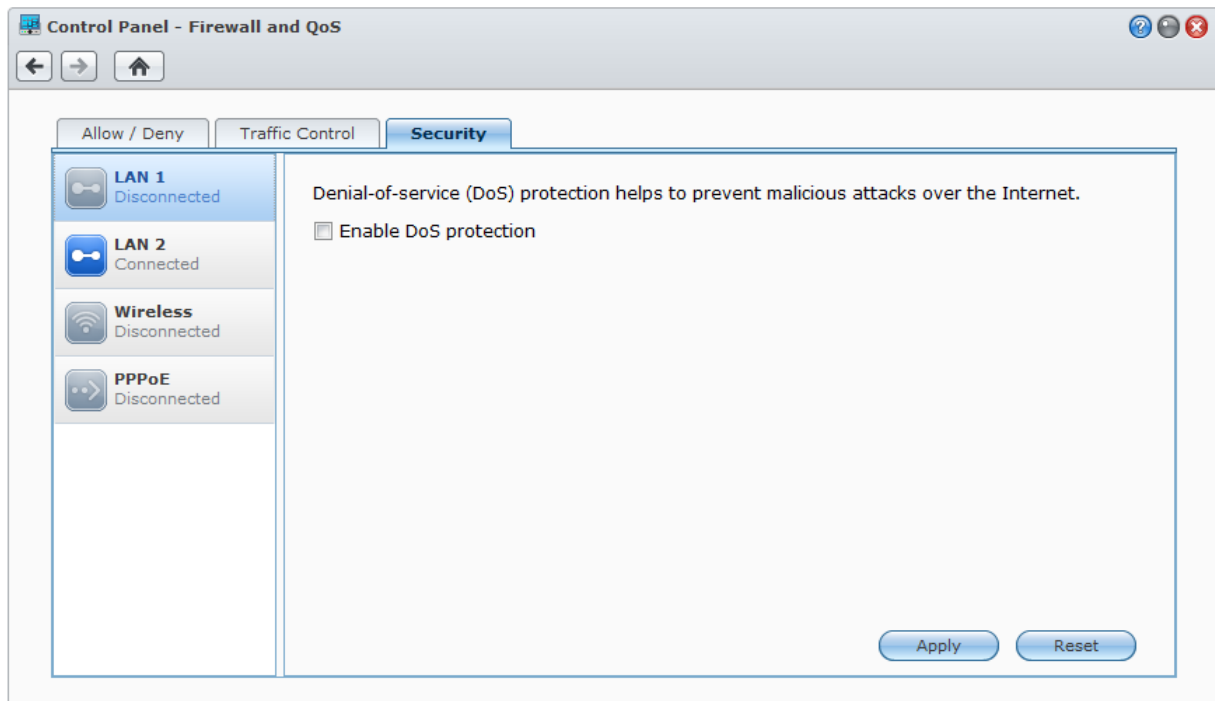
Control Panel - Firewall and QoS

Allow / Deny
Traffic Control
Security

LAN 1
Disconnected

LAN 2
Connected

Wireless
Disconnected

PPPoE
Disconnected

Denial-of-service (DoS) protection helps to prevent malicious attacks over the Internet.

Enable DoS protection

Apply
Reset